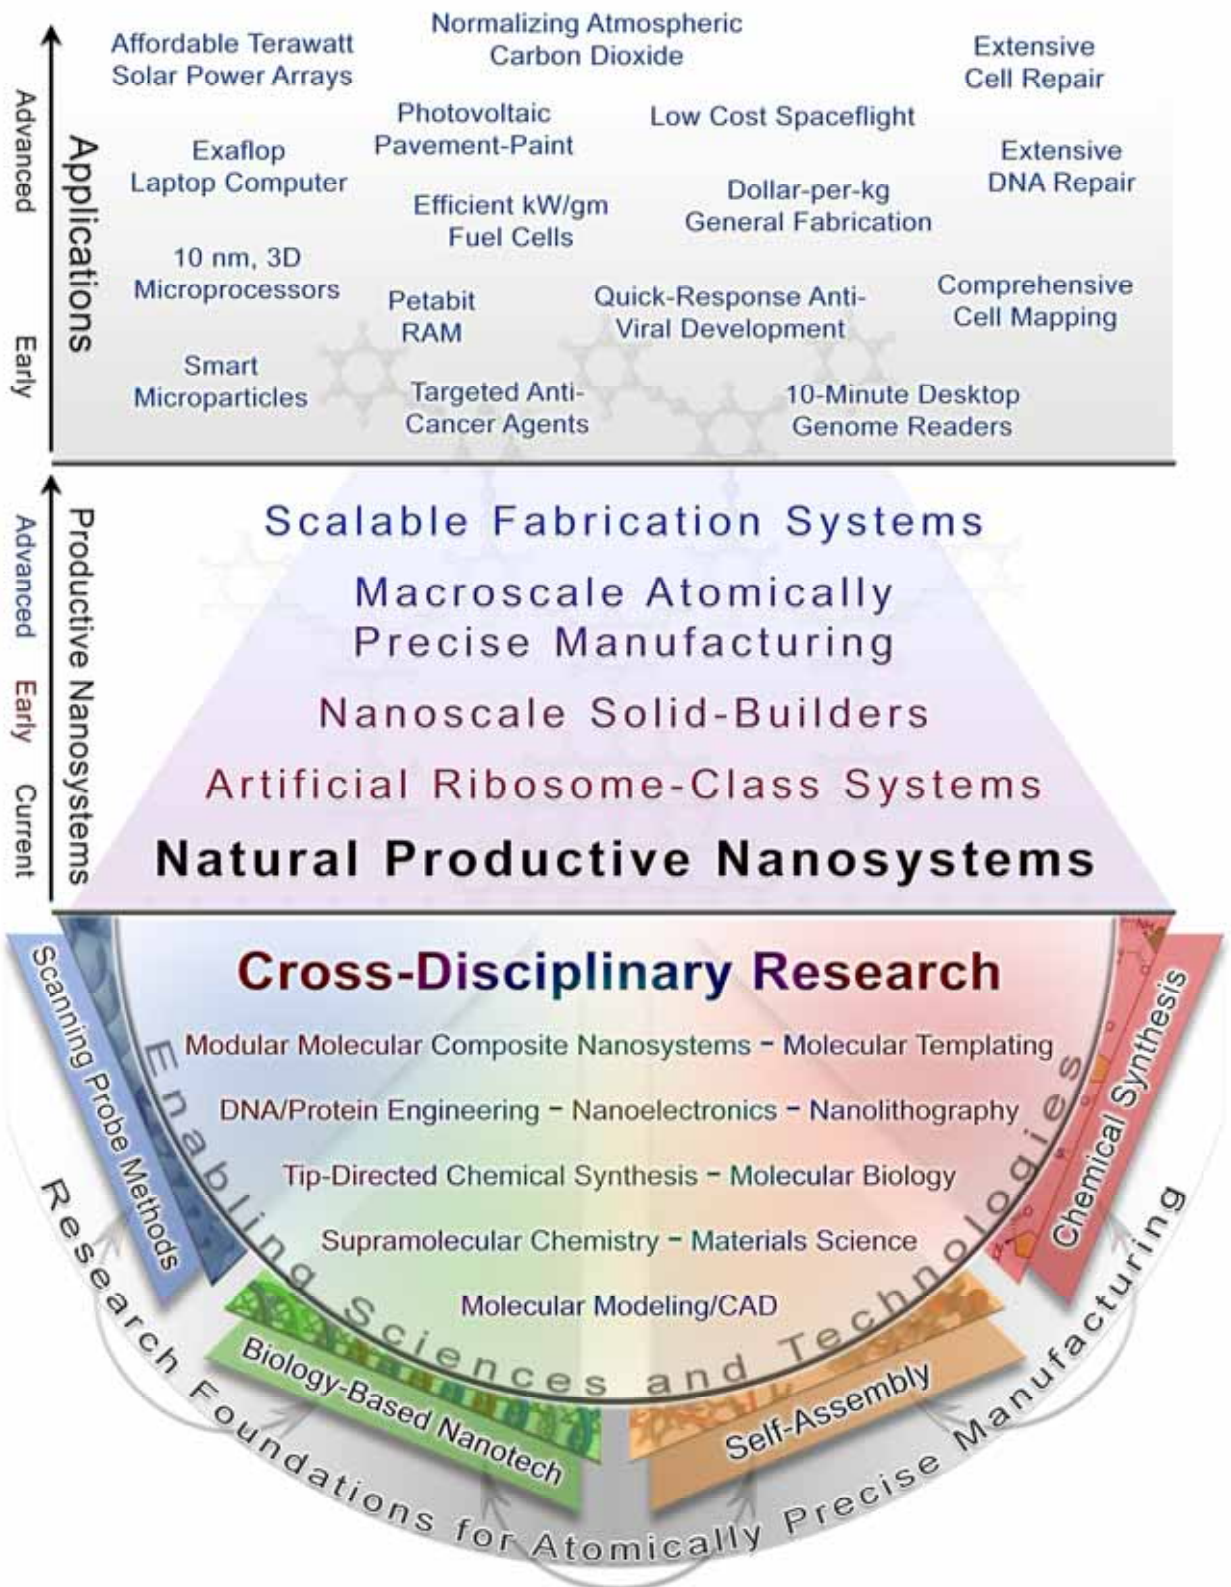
Applications

Advanced

Early

Affordable Terawatt Solar Power Arrays

Normalizing Atmospheric Carbon Dioxide

Extensive Cell Repair

Photovoltaic Pavement-Paint

Low Cost Spaceflight

Exaflop Laptop Computer

Extensive DNA Repair

Efficient kW/gm Fuel Cells

Dollar-per-kg General Fabrication

10 nm, 3D Microprocessors

Petabit RAM

Quick-Response Anti-Viral Development

Comprehensive Cell Mapping

Smart Microparticles

Targeted Anti-Cancer Agents

10-Minute Desktop Genome Readers

Productive Nanosystems

Advanced

Early

Current

Scalable Fabrication Systems

Macroscale Atomically Precise Manufacturing

Nanoscale Solid-Builders

Artificial Ribosome-Class Systems

Natural Productive Nanosystems

Cross-Disciplinary Research

Modular Molecular Composite Nanosystems – Molecular Templating

DNA/Protein Engineering – Nanoelectronics – Nanolithography

Tip-Directed Chemical Synthesis – Molecular Biology

Supramolecular Chemistry – Materials Science

Molecular Modeling/CAD

Enabling Sciences and Technologies

Scanning Probe Methods

Chemical Synthesis

Biology-Based Nanotech

Self-Assembly

Research Foundations for Atomically Precise Manufacturing